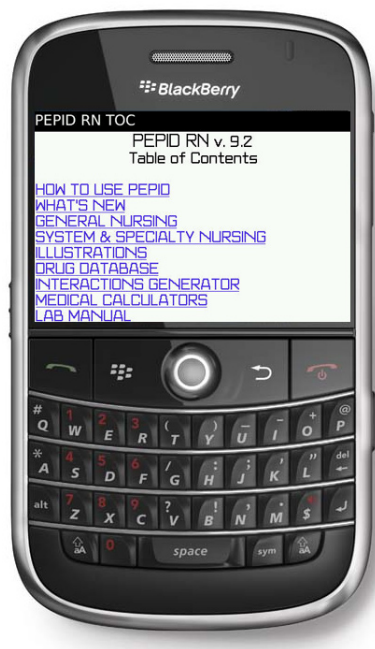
BlackBerry

PEPID RN TOC

PEPID RN v. 9.2
Table of Contents

HOW TO USE PEPID
WHAT'S NEW
GENERAL NURSING
SYSTEM & SPECIALTY NURSING
ILLUSTRATIONS
DRUG DATABASE
INTERACTIONS GENERATOR
MEDICAL CALCULATORS
LAB MANUAL

# Q
1 W
2 E
3 R
( T
) Y
_ U
- I
+ O
@ P
* A
4 S
5 D
6 F
/ G
: H
; J
' K
" L
del
alt
7 Z
8 X
9 C
? V
! B
, N
. M
$
aA
0
space
sym
aA